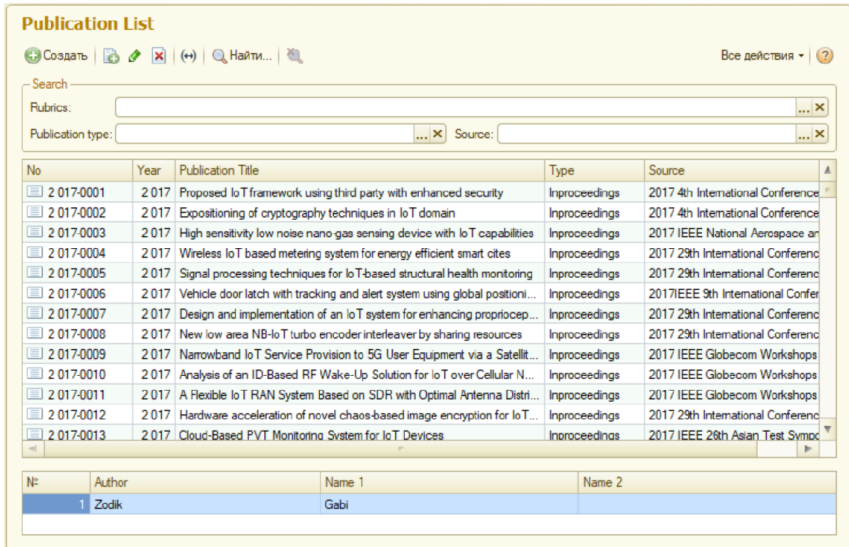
Publication List

Создать | (↔) | Найти... | Все действия ▾ | ?

Search
Rubrics: ... ×
Publication type: ... × Source: ... ×

| No | Year | Publication Title | Type | Source |
|---|---|---|---|---|
| 2 017-0001 | 2 017 | Proposed IoT framework using third party with enhanced security | Inproceedings | 2017 4th International Conference |
| 2 017-0002 | 2 017 | Expositioning of cryptography techniques in IoT domain | Inproceedings | 2017 4th International Conference |
| 2 017-0003 | 2 017 | High sensitivity low noise nano-gas sensing device with IoT capabilities | Inproceedings | 2017 IEEE National Aerospace an |
| 2 017-0004 | 2 017 | Wireless IoT based metering system for energy efficient smart cites | Inproceedings | 2017 29th International Conferenc |
| 2 017-0005 | 2 017 | Signal processing techniques for IoT-based structural health monitoring | Inproceedings | 2017 29th International Conferenc |
| 2 017-0006 | 2 017 | Vehicle door latch with tracking and alert system using global positioni... | Inproceedings | 2017IEEE 9th International Confer |
| 2 017-0007 | 2 017 | Design and implementation of an IoT system for enhancing propriocep... | Inproceedings | 2017 29th International Conferenc |
| 2 017-0008 | 2 017 | New low area NB-IoT turbo encoder interleaver by sharing resources | Inproceedings | 2017 29th International Conferenc |
| 2 017-0009 | 2 017 | Narrowband IoT Service Provision to 5G User Equipment via a Satellit... | Inproceedings | 2017 IEEE Globecom Workshops |
| 2 017-0010 | 2 017 | Analysis of an ID-Based RF Wake-Up Solution for IoT over Cellular N... | Inproceedings | 2017 IEEE Globecom Workshops |
| 2 017-0011 | 2 017 | A Flexible IoT RAN System Based on SDR with Optimal Antenna Distri... | Inproceedings | 2017 IEEE Globecom Workshops |
| 2 017-0012 | 2 017 | Hardware acceleration of novel chaos-based image encryption for IoT... | Inproceedings | 2017 29th International Conferenc |
| 2 017-0013 | 2 017 | Cloud-Based PVT Monitoring System for IoT Devices | Inproceedings | 2017 IEEE 26th Asian Test Sympo |

| № | Author | Name 1 | Name 2 |
|---|---|---|---|
| 1 | Zodik | Gabi | |